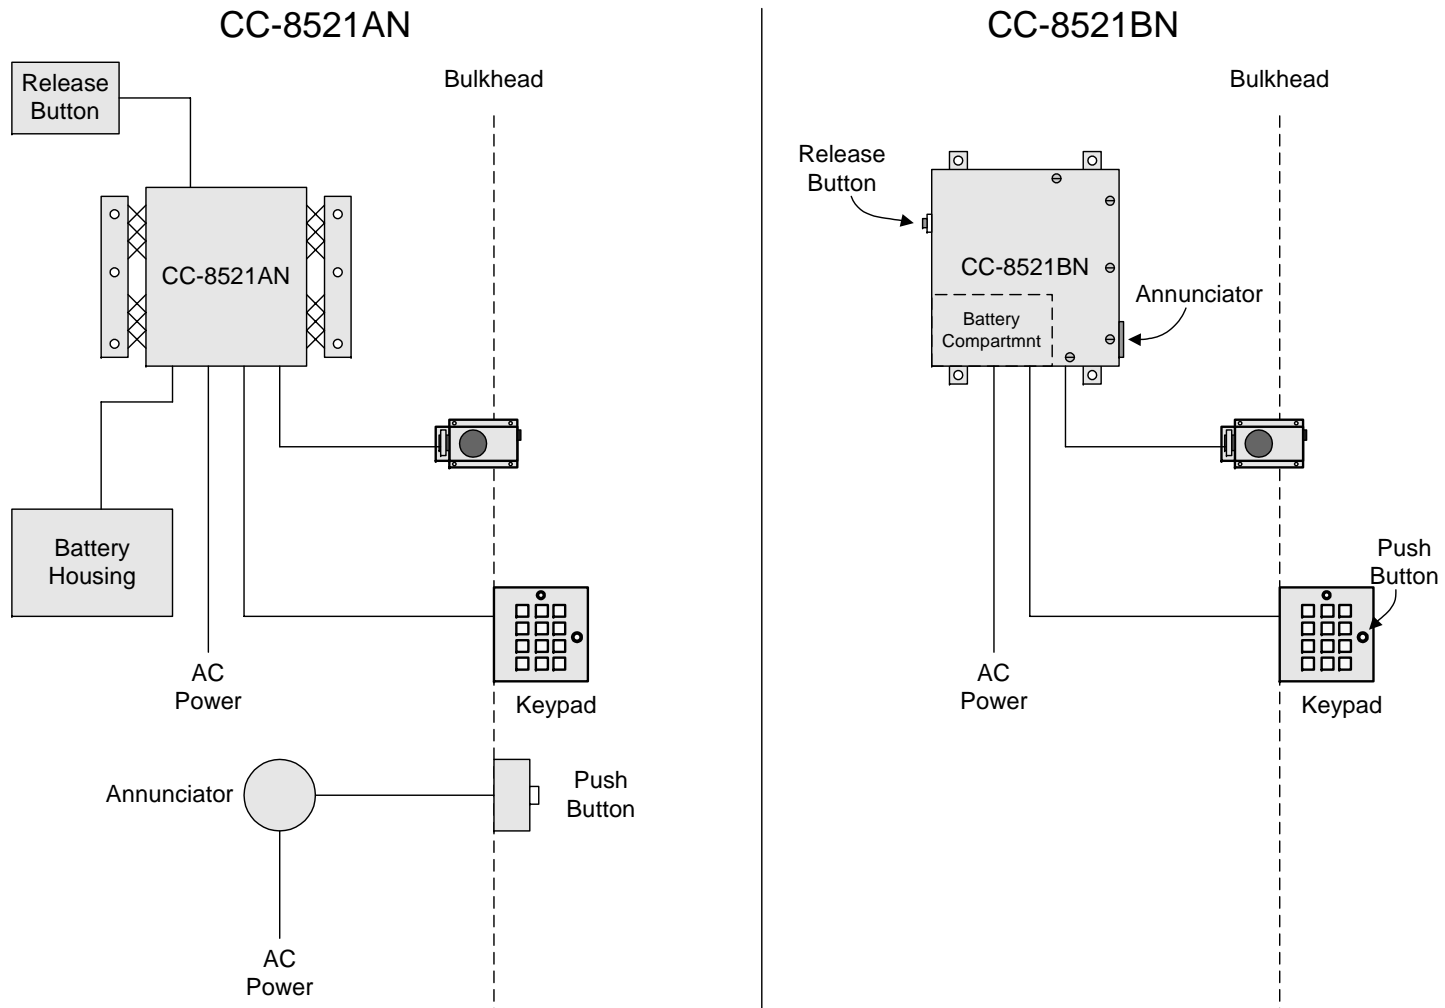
CC-8521AN

Release Button

Bulkhead

CC-8521AN

Battery Housing

AC Power

Keypad

Annunciator

Push Button

AC Power

CC-8521BN

Bulkhead

Release Button

CC-8521BN

Annunciator

Battery Compartmnt

AC Power

Push Button

Keypad